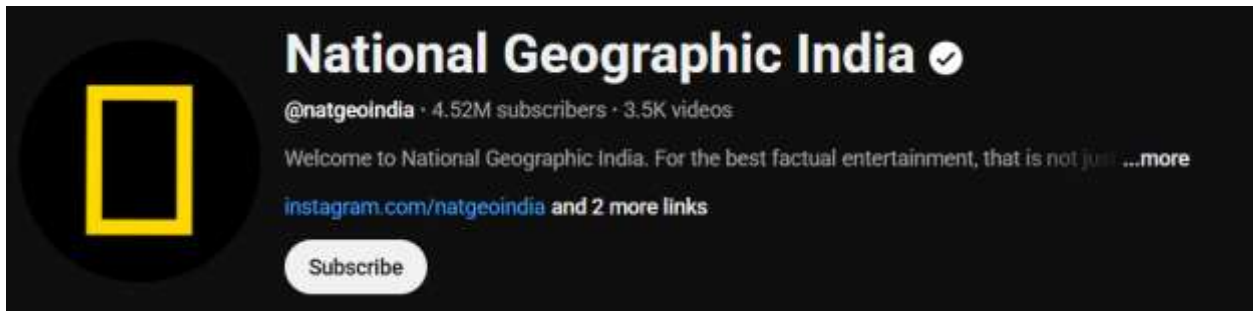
National Geographic India

@natgeoindia · 4.52M subscribers · 3.5K videos

Welcome to National Geographic India. For the best factual entertainment, that is not just ...more

instagram.com/natgeoindia and 2 more links

Subscribe